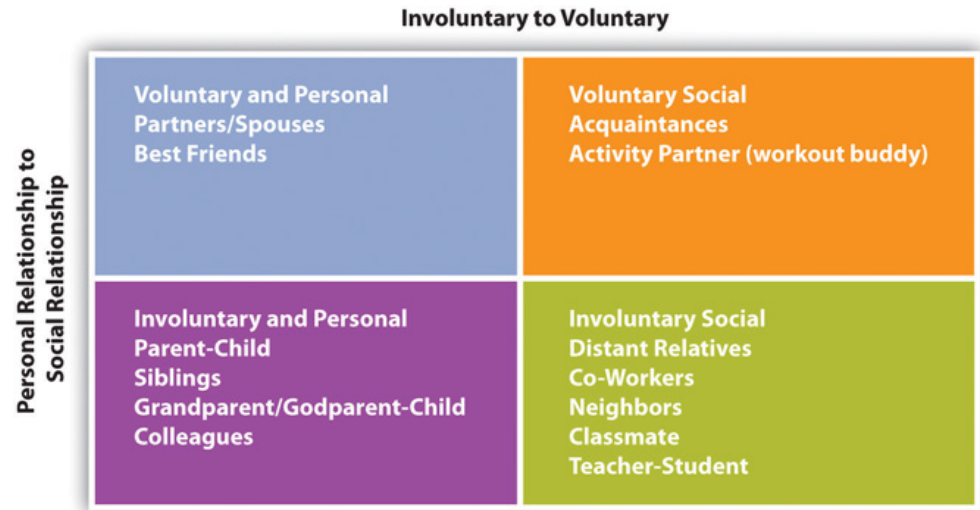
Involuntary to Voluntary

Personal Relationship to Social Relationship

Voluntary and Personal
Partners/Spouses
Best Friends

Voluntary Social
Acquaintances
Activity Partner (workout buddy)

Involuntary and Personal
Parent-Child
Siblings
Grandparent/Godparent-Child
Colleagues

Involuntary Social
Distant Relatives
Co-Workers
Neighbors
Classmate
Teacher-Student